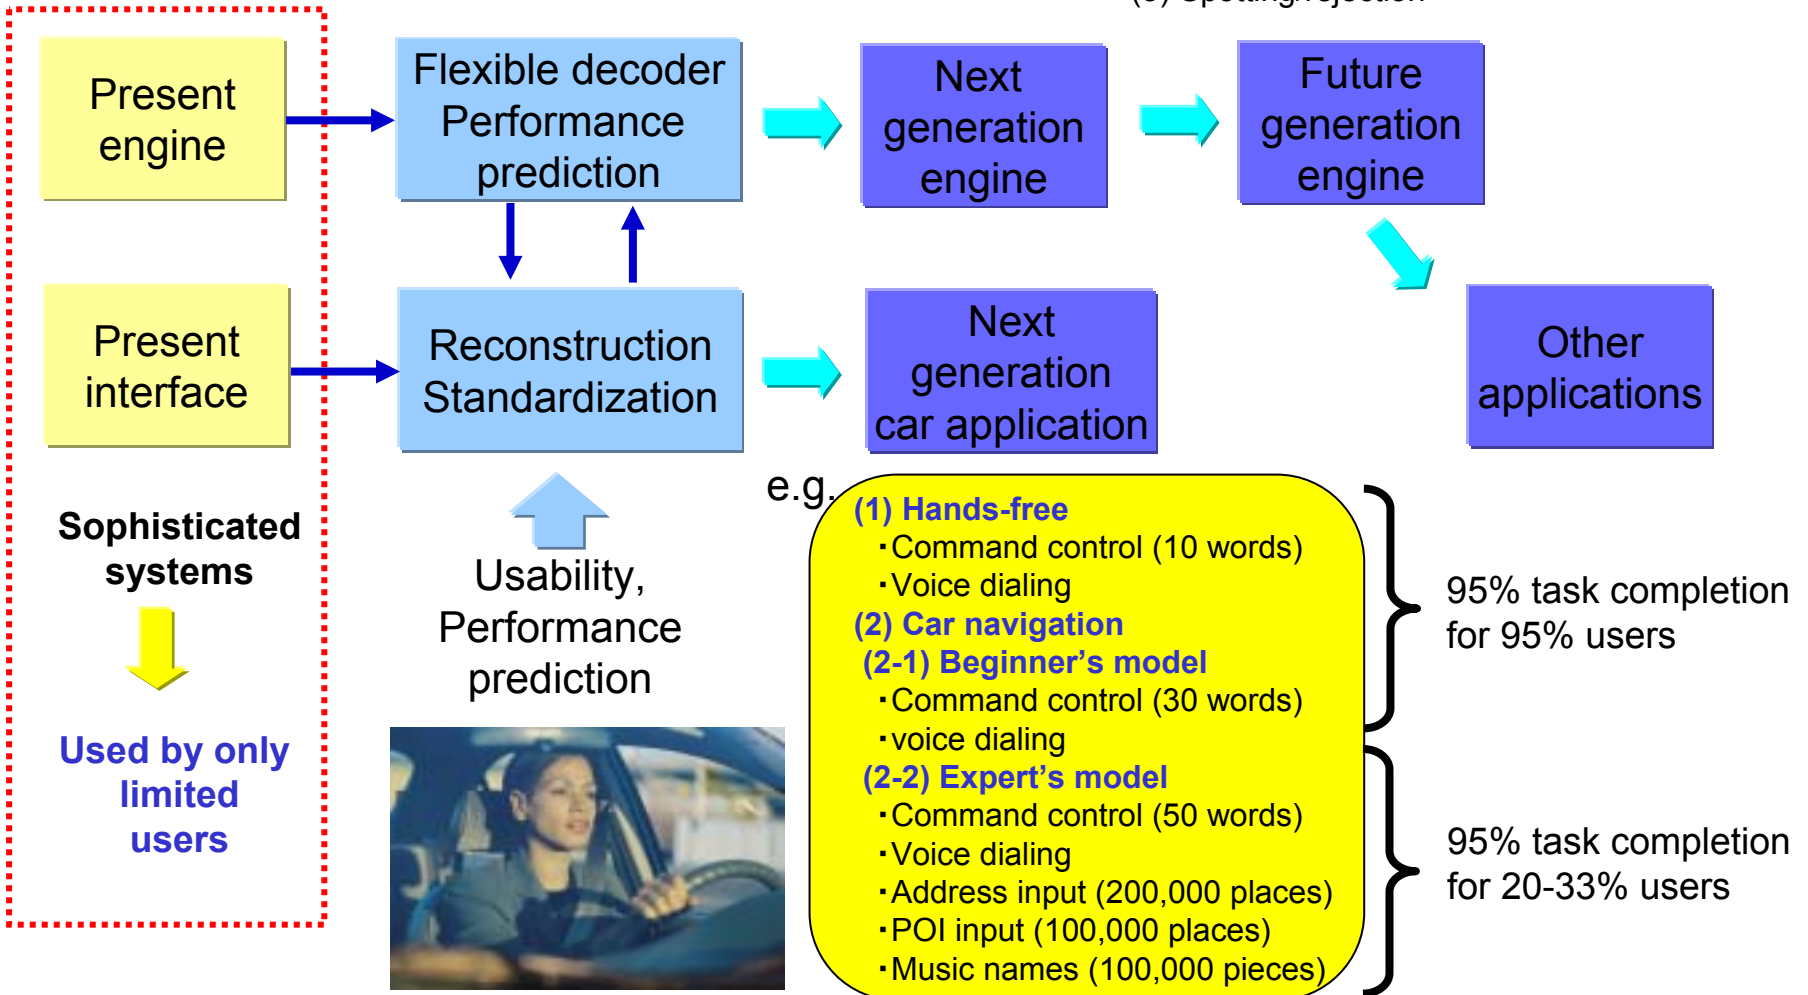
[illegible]

Present engine

Flexible decoder Performance prediction

Next generation engine

Future generation engine

Present interface

Reconstruction Standardization

Next generation car application

Other applications

Sophisticated systems

Used by only limited users

Usability, Performance prediction

e.g.

(1) Hands-free
・Command control (10 words)
・Voice dialing
(2) Car navigation
(2-1) Beginner’s model
・Command control (30 words)
・voice dialing
(2-2) Expert’s model
・Command control (50 words)
・Voice dialing
・Address input (200,000 places)
・POI input (100,000 places)
・Music names (100,000 pieces)

95% task completion for 95% users

95% task completion for 20-33% users